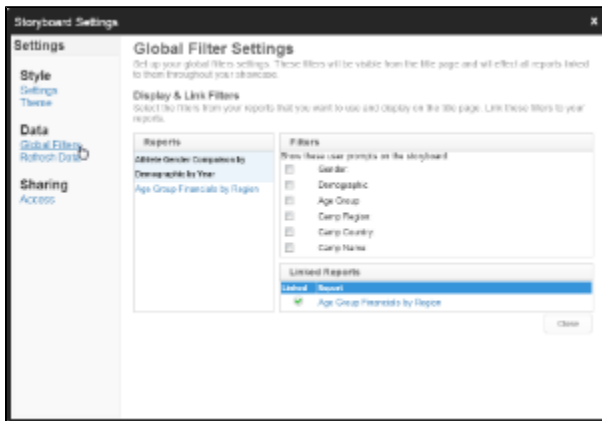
Storyboard Settings

x

Settings

Style
Settings
Theme

Data
Global Filters
Refresh Data

Sharing
Access

Global Filter Settings

Set up your global filters settings. These filters will be visible from the title page and will effect all reports linked to them throughout your storyboard.

Display & Link Filters

Select the filters from your reports that you want to use and display on the title page. Link these filters to your reports.

Reports

Athlete Gender Comparison by Demographic by Year

Age Group Financials by Region

Filters

Show these user prompts on the storyboard

Gender

Demographic

Age Group

Camp Region

Camp Country

Camp Name

Linked Reports

| Linked | Report |
|---|---|
| ✔ | Age Group Financials by Region |

Close